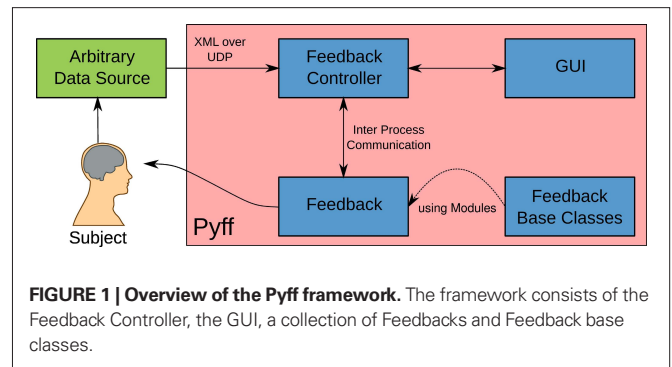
Arbitrary Data Source

XML over UDP

Feedback Controller

GUI

Inter Process Communication

Feedback

using Modules

Feedback Base Classes

Pyff

Subject

**FIGURE 1 | Overview of the Pyff framework.** The framework consists of the Feedback Controller, the GUI, a collection of Feedbacks and Feedback base classes.